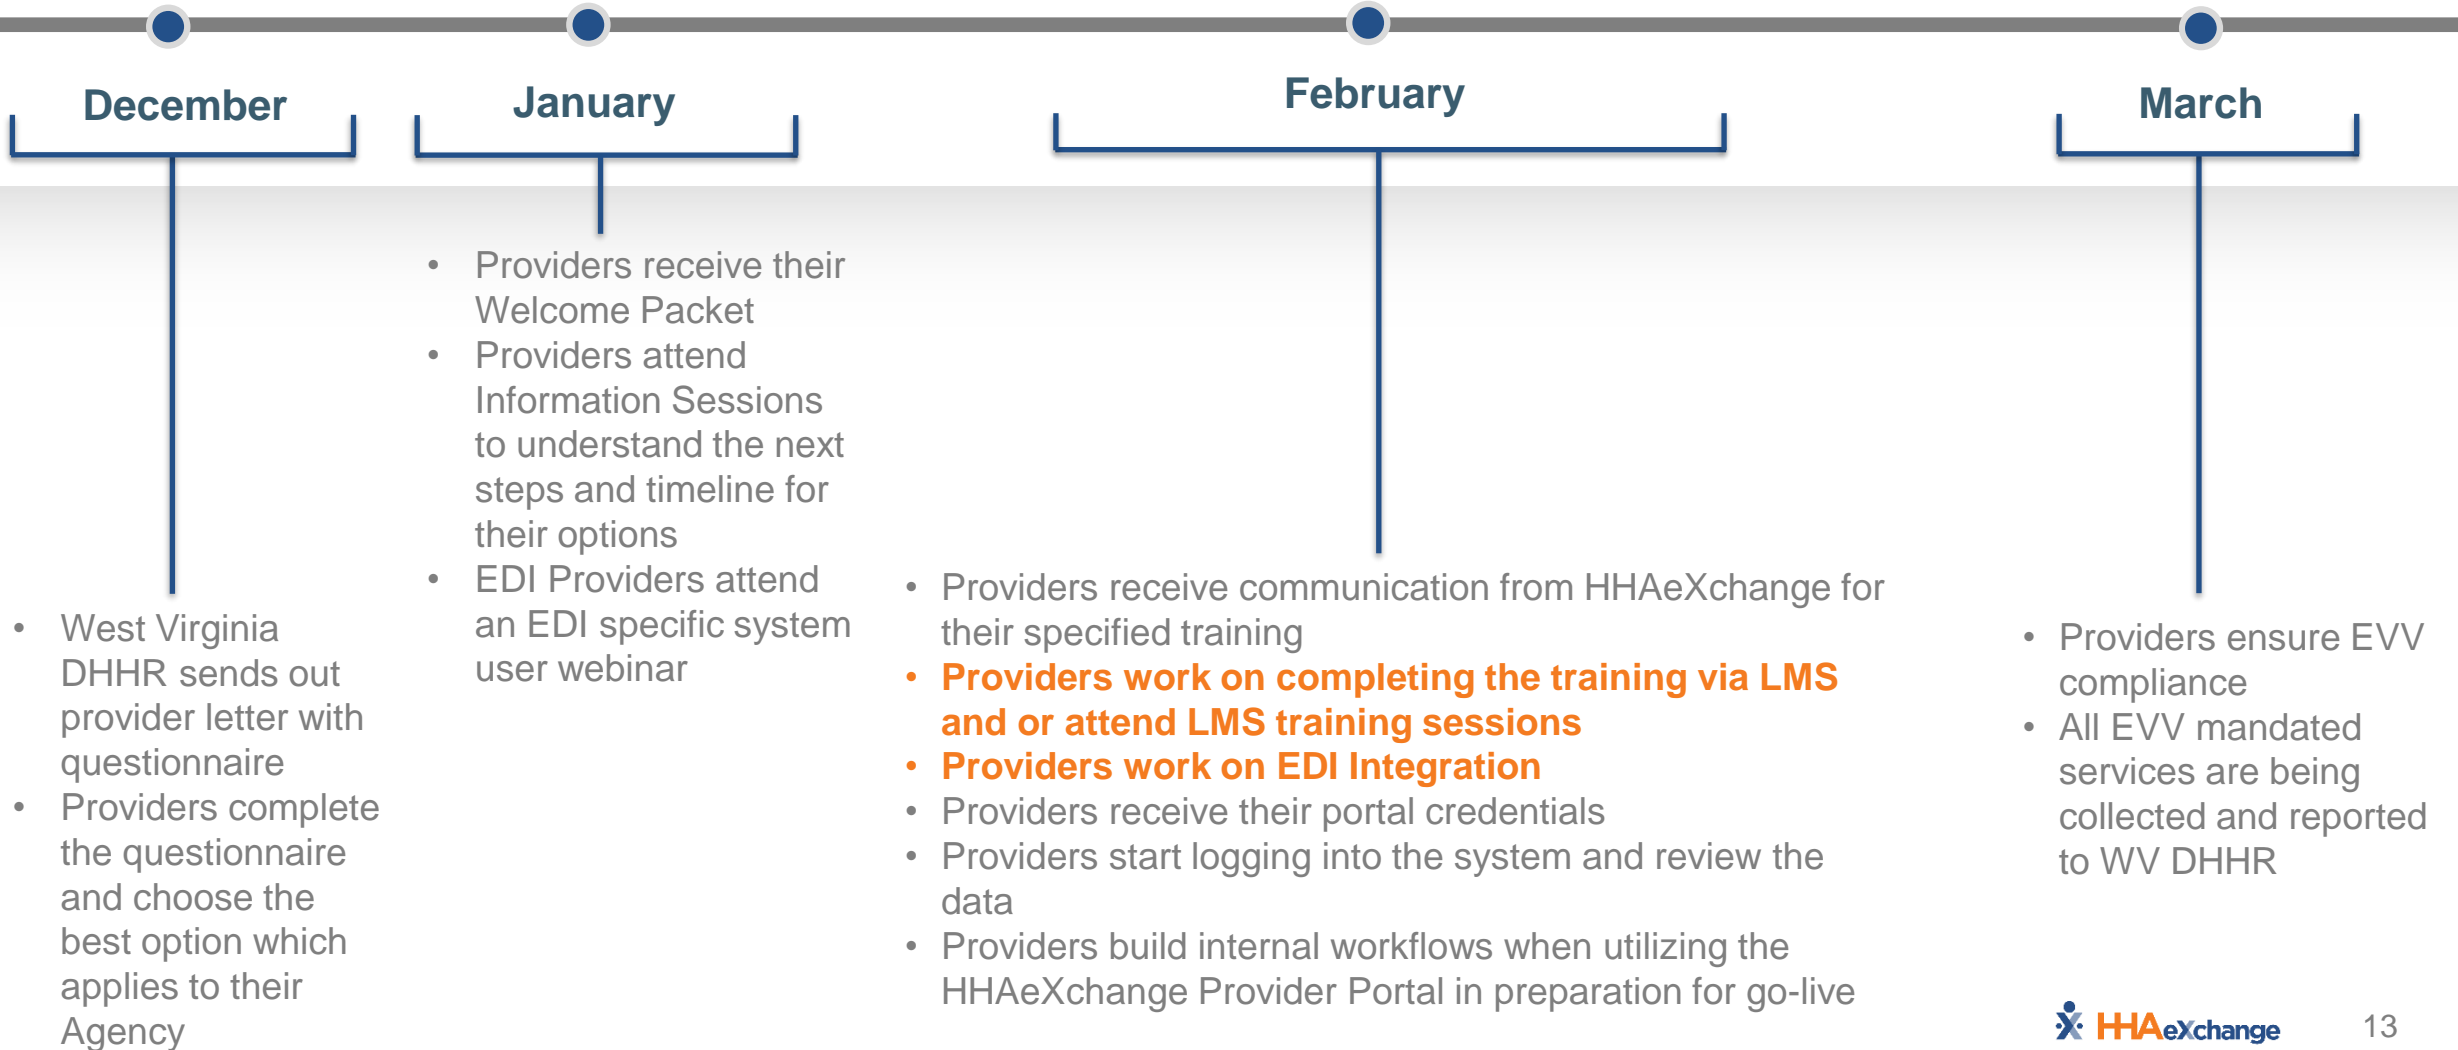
December

January

February

March

- Providers receive their Welcome Packet
- Providers attend Information Sessions to understand the next steps and timeline for their options
- EDI Providers attend an EDI specific system user webinar

- West Virginia DHHR sends out provider letter with questionnaire
- Providers complete the questionnaire and choose the best option which applies to their Agency

- Providers receive communication from HHAeXchange for their specified training
- **Providers work on completing the training via LMS and or attend LMS training sessions**
- **Providers work on EDI Integration**
- Providers receive their portal credentials
- Providers start logging into the system and review the data
- Providers build internal workflows when utilizing the HHAeXchange Provider Portal in preparation for go-live

- Providers ensure EVV compliance
- All EVV mandated services are being collected and reported to WV DHHR

HHAeXchange 13